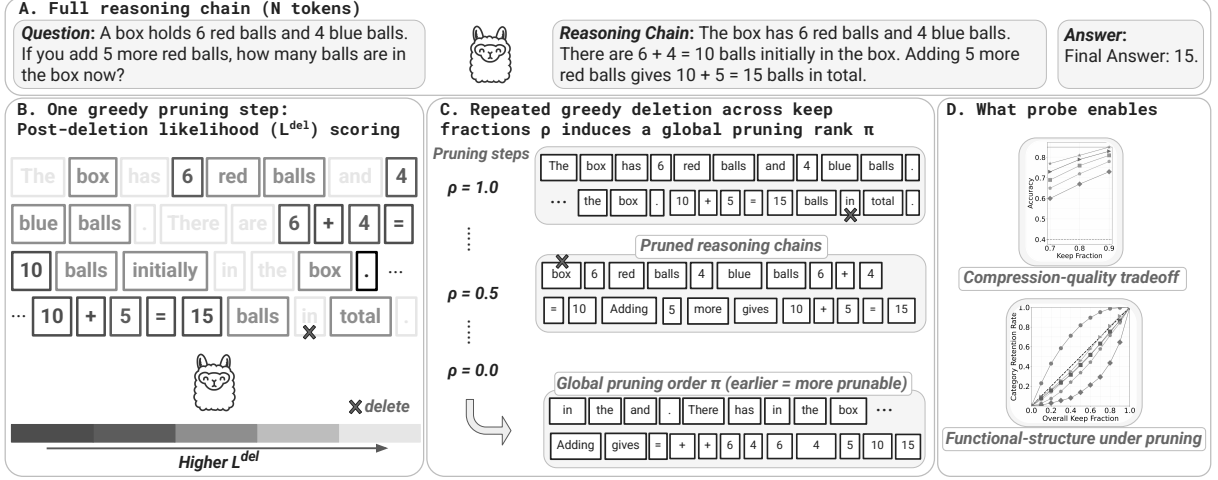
A. Full reasoning chain (N tokens)

***Question***: A box holds 6 red balls and 4 blue balls. If you add 5 more red balls, how many balls are in the box now?

***Reasoning Chain***: The box has 6 red balls and 4 blue balls. There are 6 + 4 = 10 balls initially in the box. Adding 5 more red balls gives 10 + 5 = 15 balls in total.

***Answer***: Final Answer: 15.

B. One greedy pruning step: Post-deletion likelihood ($L^{del}$) scoring

The box has 6 red balls and 4 blue balls . There are 6 + 4 = 10 balls initially in the box . ··· ··· 10 + 5 = 15 balls in total .

delete

Higher $L^{del}$

C. Repeated greedy deletion across keep fractions ρ induces a global pruning rank π

Pruning steps

ρ = 1.0

The box has 6 red balls and 4 blue balls .
··· the box . 10 + 5 = 15 balls in total .

Pruned reasoning chains

ρ = 0.5

box 6 red balls 4 blue balls 6 + 4
= 10 Adding 5 more gives 10 + 5 = 15

ρ = 0.0

Global pruning order π (earlier = more prunable)

in the and . There has in the box ···
Adding gives = + + 6 4 6 4 5 10 15

D. What probe enables

0.8 0.7 0.6 0.5 0.4 Accuracy 0.7 0.8 0.9 Keep Fraction

Compression-quality tradeoff

1.0 0.8 0.6 0.4 0.2 0.0 Category Retention Rate 0.0 0.2 0.4 0.6 0.8 1.0 Overall Keep Fraction

Functional-structure under pruning